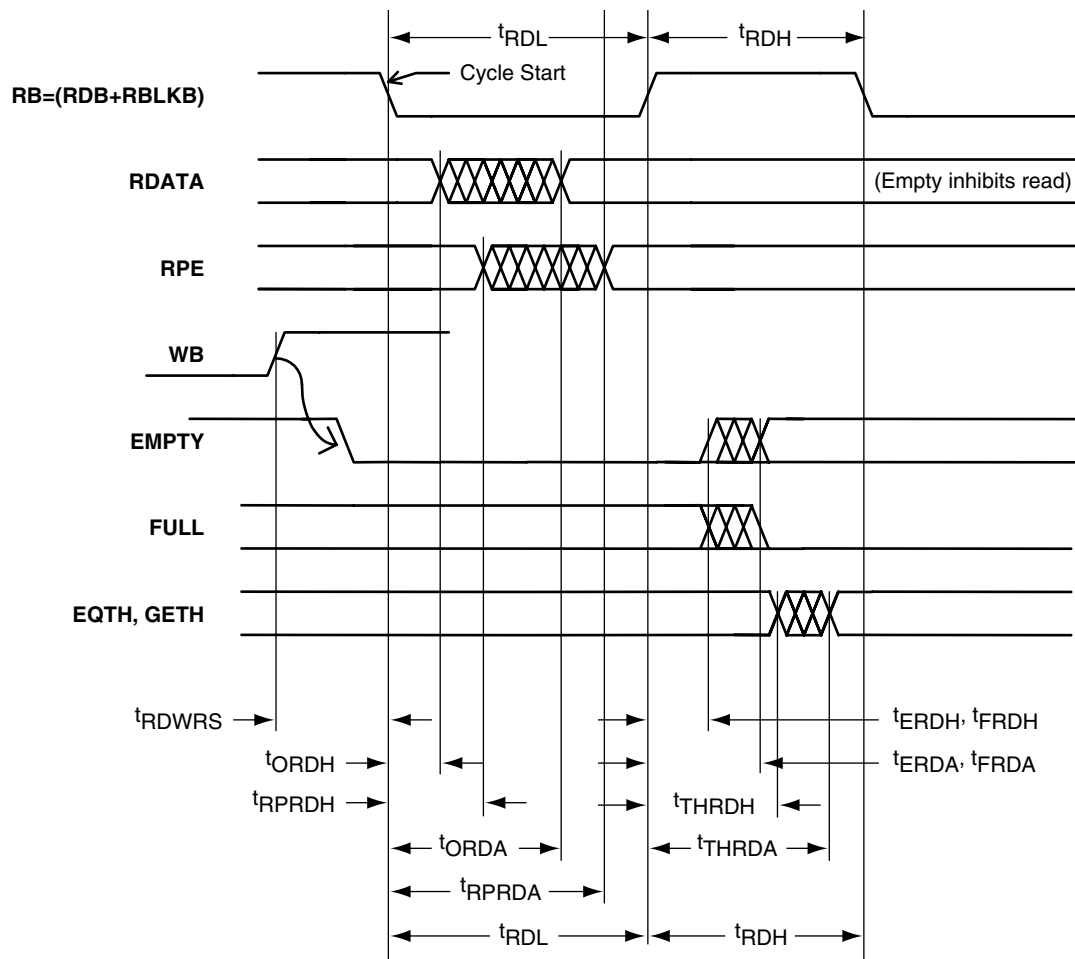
$t_{RDL}$ $t_{RDH}$

RB=(RDB+RBLKB)

Cycle Start

RDATA

(Empty inhibits read)

RPE

WB

EMPTY

FULL

EQTH, GETH

$t_{RDWRS}$

$t_{ERDH}$, $t_{FRDH}$

$t_{ORDH}$

$t_{ERDA}$, $t_{FRDA}$

$t_{RPRDH}$

$t_{THRDH}$

$t_{ORDA}$

$t_{THRDA}$

$t_{RPRDA}$

$t_{RDL}$ $t_{RDH}$